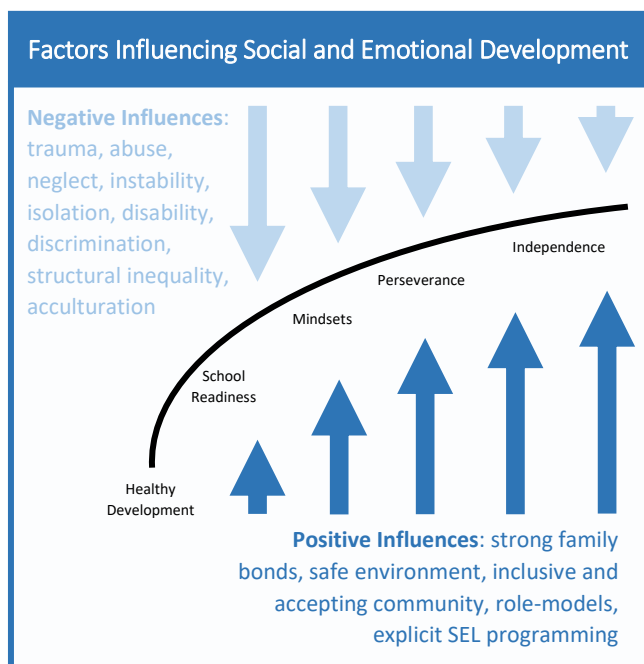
Factors Influencing Social and Emotional Development

**Negative Influences**: trauma, abuse, neglect, instability, isolation, disability, discrimination, structural inequality, acculturation

Independence

Perseverance

Mindsets

School Readiness

Healthy Development

**Positive Influences**: strong family bonds, safe environment, inclusive and accepting community, role-models, explicit SEL programming